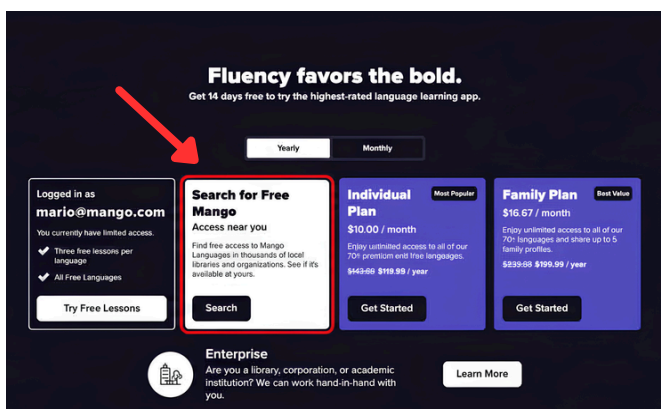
Fluency favors the bold.

Get 14 days free to try the highest-rated language learning app.

Yearly

Monthly

Logged in as

mario@mango.com

You currently have limited access.

Three free lessons per language

All Free Languages

Try Free Lessons

Search for Free Mango

Access near you

Find free access to Mango Languages in thousands of local libraries and organizations. See if it's available at yours.

Search

Individual Plan

Most Popular

$10.00 / month

Enjoy unlimited access to all of our 70+ premium and free languages.

$143.88 $119.99 / year

Get Started

Family Plan

Best Value

$16.67 / month

Enjoy unlimited access to all of our 70+ languages and share up to 5 family profiles.

$239.88 $199.99 / year

Get Started

Enterprise

Are you a library, corporation, or academic institution? We can work hand-in-hand with you.

Learn More